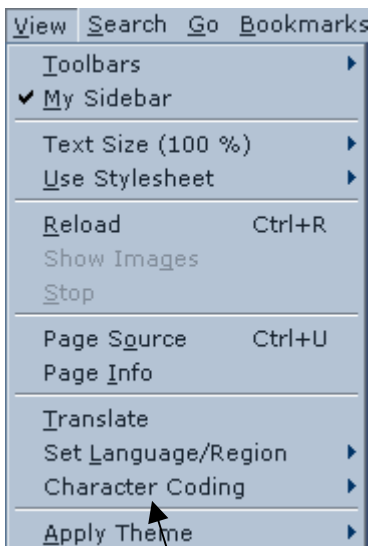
View Search Go Bookmarks

Toolbars
✔ My Sidebar

Text Size (100 %)
Use Stylesheet

Reload Ctrl+R
Show Images
Stop

Page Source Ctrl+U
Page Info

Translate
Set Language/Region
Character Coding

Apply Theme